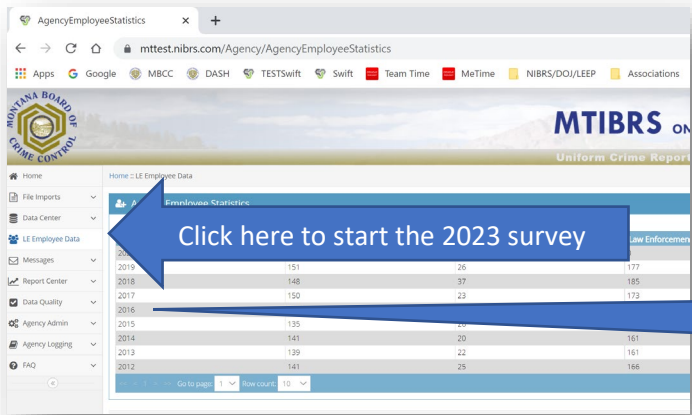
AgencyEmployeeStatistics × +

mttest.nibrs.com/Agency/AgencyEmployeeStatistics

Apps Google MBCC DASH TESTSwift Swift Team Time MeTime NIBRS/DOJ/LEEP Associations

MONTANA BOARD OF CRIME CONTROL

MTIBRS ON

Uniform Crime Report

Home
File Imports
Data Center
LE Employee Data
Messages
Report Center
Data Quality
Agency Admin
Agency Logging
FAQ

Home :: LE Employee Data

A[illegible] Employee Statistics

Click here to start the 2023 survey

Law Enforcemen

| | | | |
|---|---|---|---|
| 20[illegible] | | | |
| 2019 | 151 | 26 | 177 |
| 2018 | 148 | 37 | 185 |
| 2017 | 150 | 23 | 173 |
| 2016 | | | |
| 2015 | 135 | 26 | |
| 2014 | 141 | 20 | 161 |
| 2013 | 139 | 22 | 161 |
| 2012 | 141 | 25 | 166 |

Go to page: 1 Row count: 10